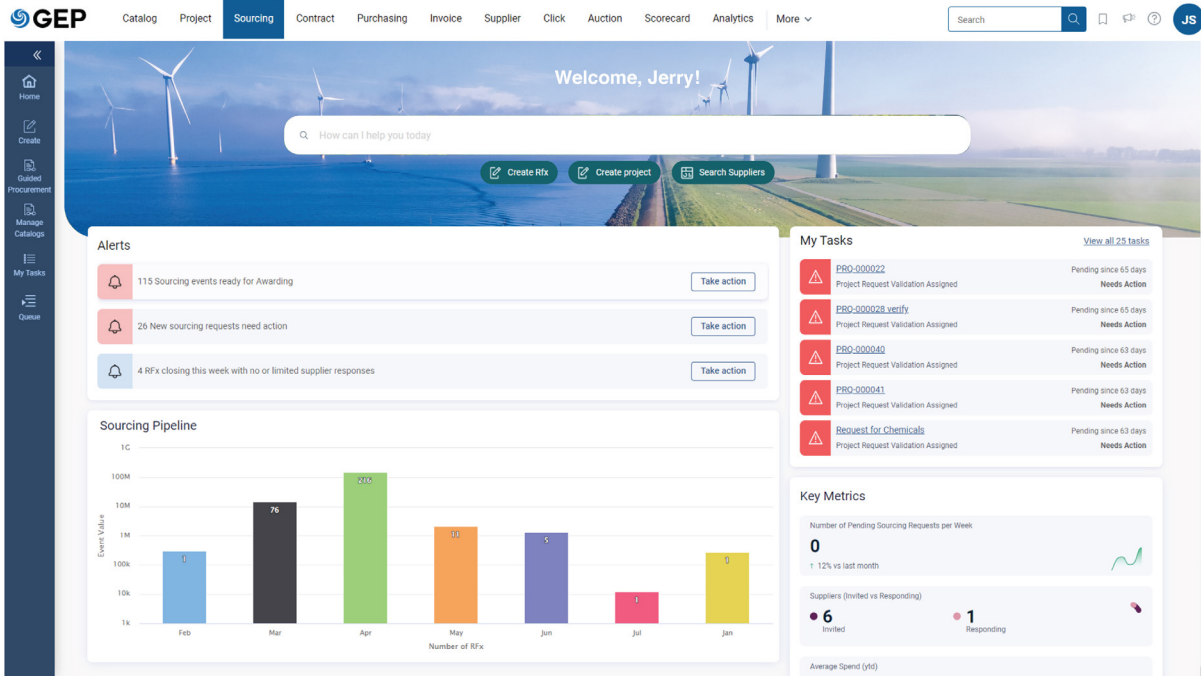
GEP

Catalog Project Sourcing Contract Purchasing Invoice Supplier Click Auction Scorecard Analytics More

Search

JS

Home
Create
Guided Procurement
Manage Catalogs
My Tasks
Queue

Welcome, Jerry!

How can I help you today

Create RfX Create project Search Suppliers

Alerts

115 Sourcing events ready for Awarding Take action

26 New sourcing requests need action Take action

4 RFx closing this week with no or limited supplier responses Take action

Sourcing Pipeline

| Feb | Mar | Apr | May | Jun | Jul | Jan |
|---|---|---|---|---|---|---|
| 3 | 76 | 216 | 11 | 5 | 1 | 1 |

1C
100M
10M
1M
100k
10k
1k

Event Value

Number of RFx

My Tasks

View all 25 tasks

PRQ-000022
Project Request Validation Assigned
Pending since 65 days
Needs Action

PRQ-000028 verify
Project Request Validation Assigned
Pending since 65 days
Needs Action

PRQ-000040
Project Request Validation Assigned
Pending since 63 days
Needs Action

PRQ-000041
Project Request Validation Assigned
Pending since 63 days
Needs Action

Request for Chemicals
Project Request Validation Assigned
Pending since 63 days
Needs Action

Key Metrics

Number of Pending Sourcing Requests per Week
0
↑ 12% vs last month

Suppliers (Invited vs Responding)
6
Invited
1
Responding

Average Spend (ytd)